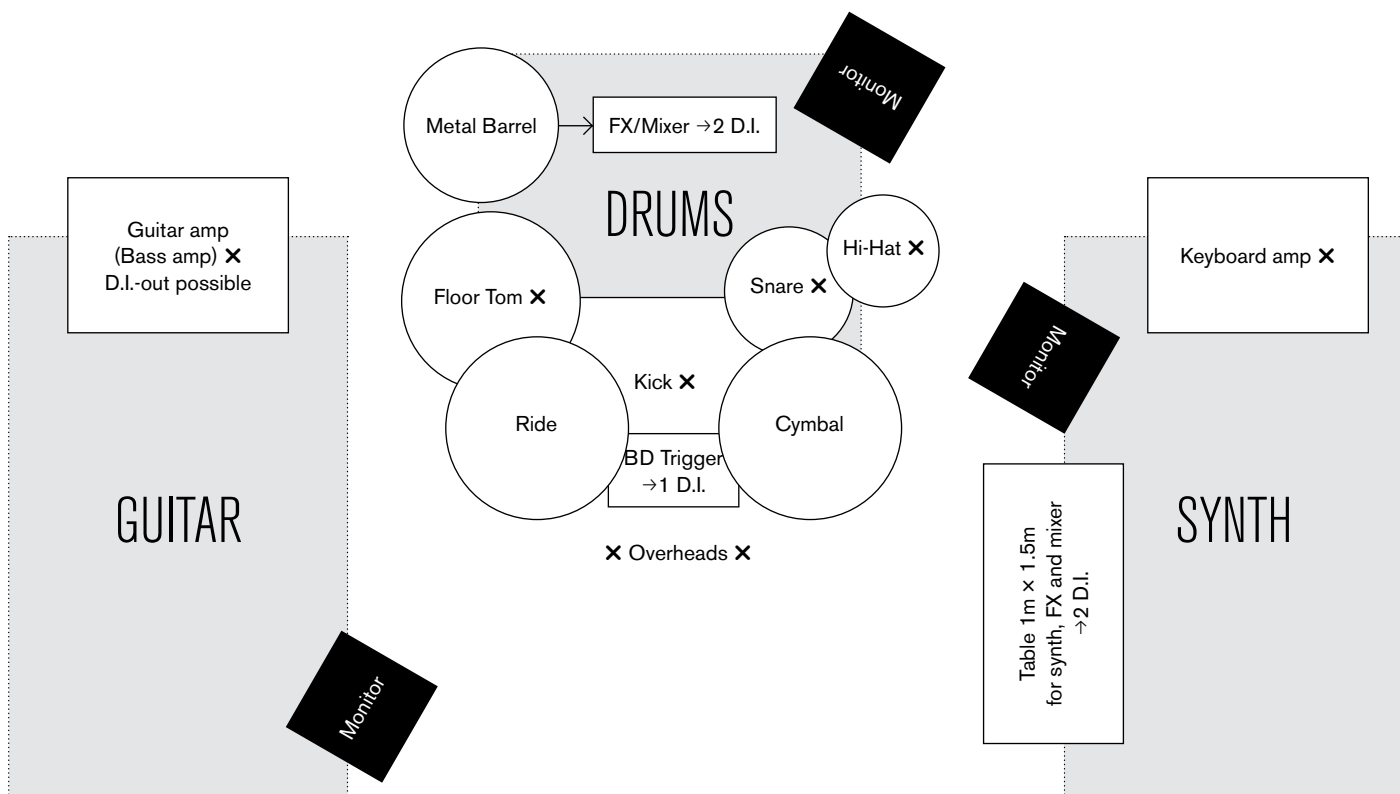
Monitor

Metal Barrel

FX/Mixer →2 D.I.

DRUMS

Guitar amp (Bass amp) ✕ D.I.-out possible

Hi-Hat ✕

Keyboard amp ✕

Floor Tom ✕

Snare ✕

Monitor

Kick ✕

Ride

Cymbal

BD Trigger →1 D.I.

GUITAR

Table 1m × 1.5m for synth, FX and mixer →2 D.I.

SYNTH

✕ Overheads ✕

Monitor